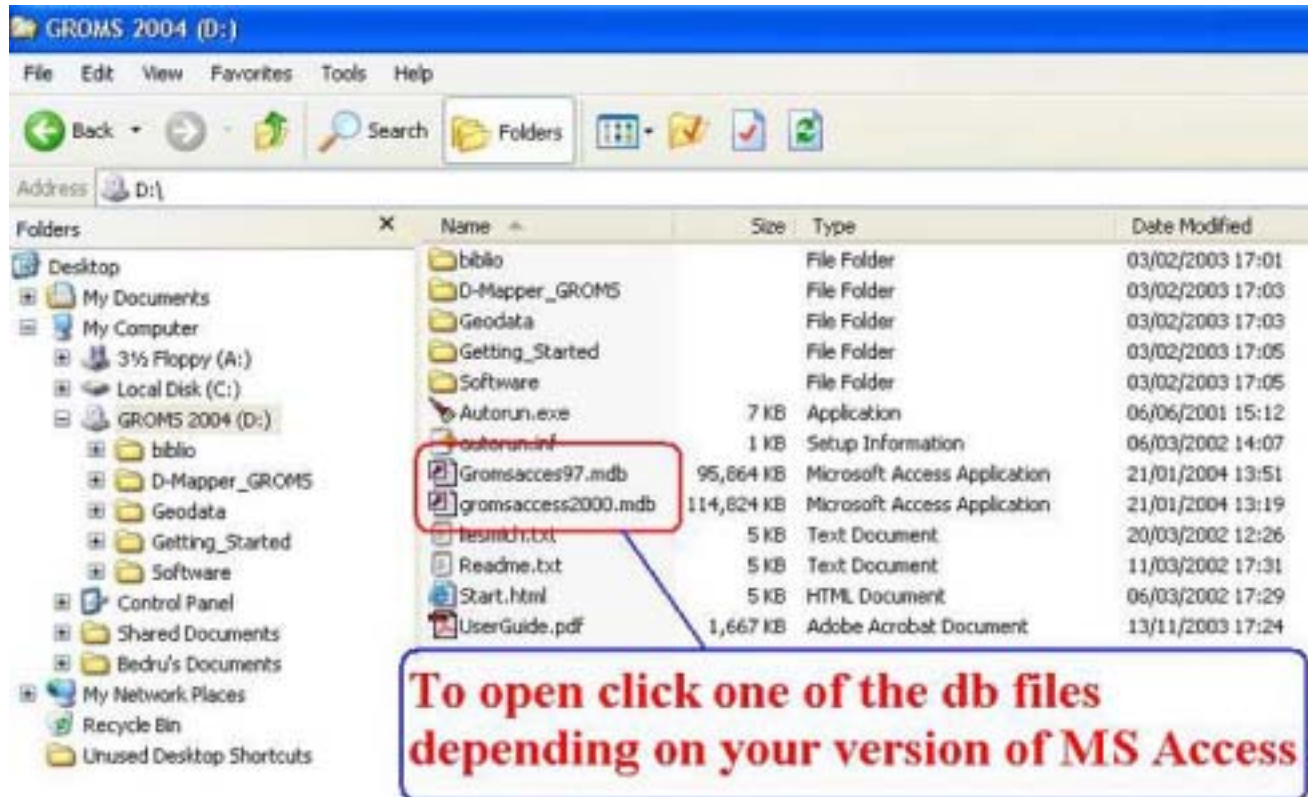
GROMS 2004 (D:)

File Edit View Favorites Tools Help

Back Search Folders

Address D:\

Folders

Desktop
My Documents
My Computer
3½ Floppy (A:)
Local Disk (C:)
GROMS 2004 (D:)
biblio
D-Mapper_GROMS
Geodata
Getting_Started
Software
Control Panel
Shared Documents
Bedru's Documents
My Network Places
Recycle Bin
Unused Desktop Shortcuts

| Name | Size | Type | Date Modified |
|---|---|---|---|
| biblio | | File Folder | 03/02/2003 17:01 |
| D-Mapper_GROMS | | File Folder | 03/02/2003 17:03 |
| Geodata | | File Folder | 03/02/2003 17:03 |
| Getting_Started | | File Folder | 03/02/2003 17:05 |
| Software | | File Folder | 03/02/2003 17:05 |
| Autorun.exe | 7 KB | Application | 06/06/2001 15:12 |
| autorun.inf | 1 KB | Setup Information | 06/03/2002 14:07 |
| Gromsacces97.mdb | 95,864 KB | Microsoft Access Application | 21/01/2004 13:51 |
| gromsaccess2000.mdb | 114,824 KB | Microsoft Access Application | 21/01/2004 13:19 |
| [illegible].txt | 5 KB | Text Document | 20/03/2002 12:26 |
| Readme.txt | 5 KB | Text Document | 11/03/2002 17:31 |
| Start.html | 5 KB | HTML Document | 06/03/2002 17:29 |
| UserGuide.pdf | 1,667 KB | Adobe Acrobat Document | 13/11/2003 17:24 |

To open click one of the db files depending on your version of MS Access